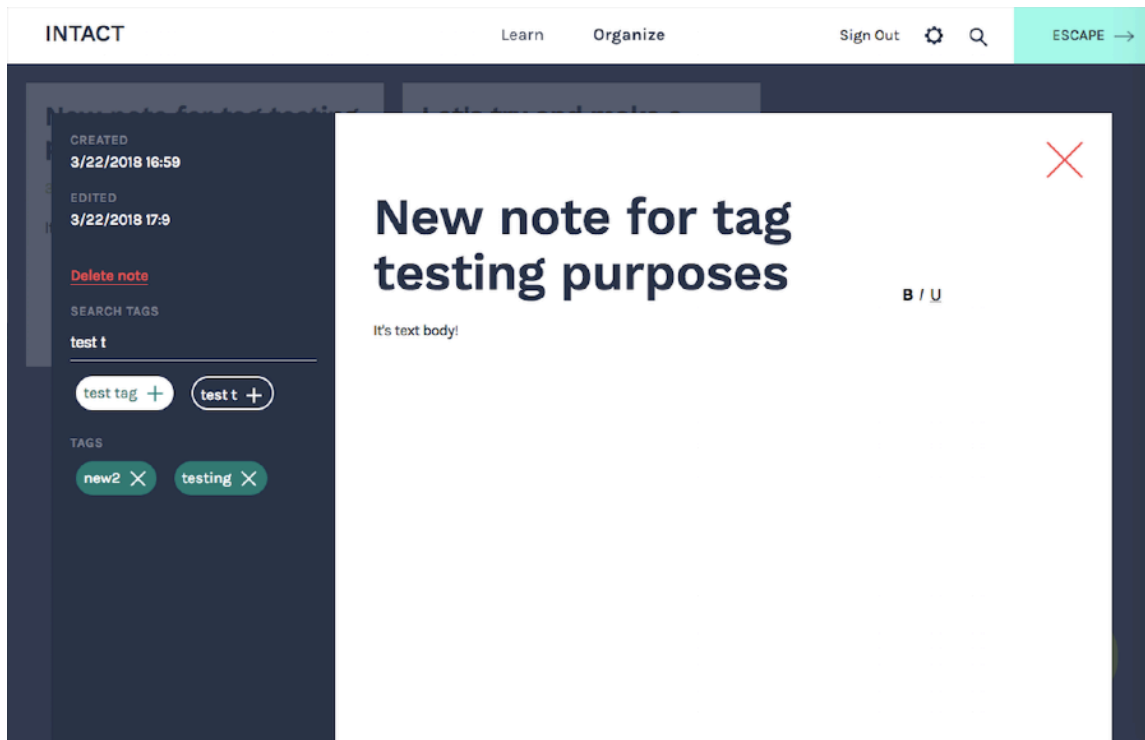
INTACT

Learn Organize

Sign Out

ESCAPE →

CREATED
3/22/2018 16:59

EDITED
3/22/2018 17:9

Delete note

SEARCH TAGS
test t

test tag +
test t +

TAGS
new2 ×
testing ×

New note for tag testing purposes

B I U

It's text body!